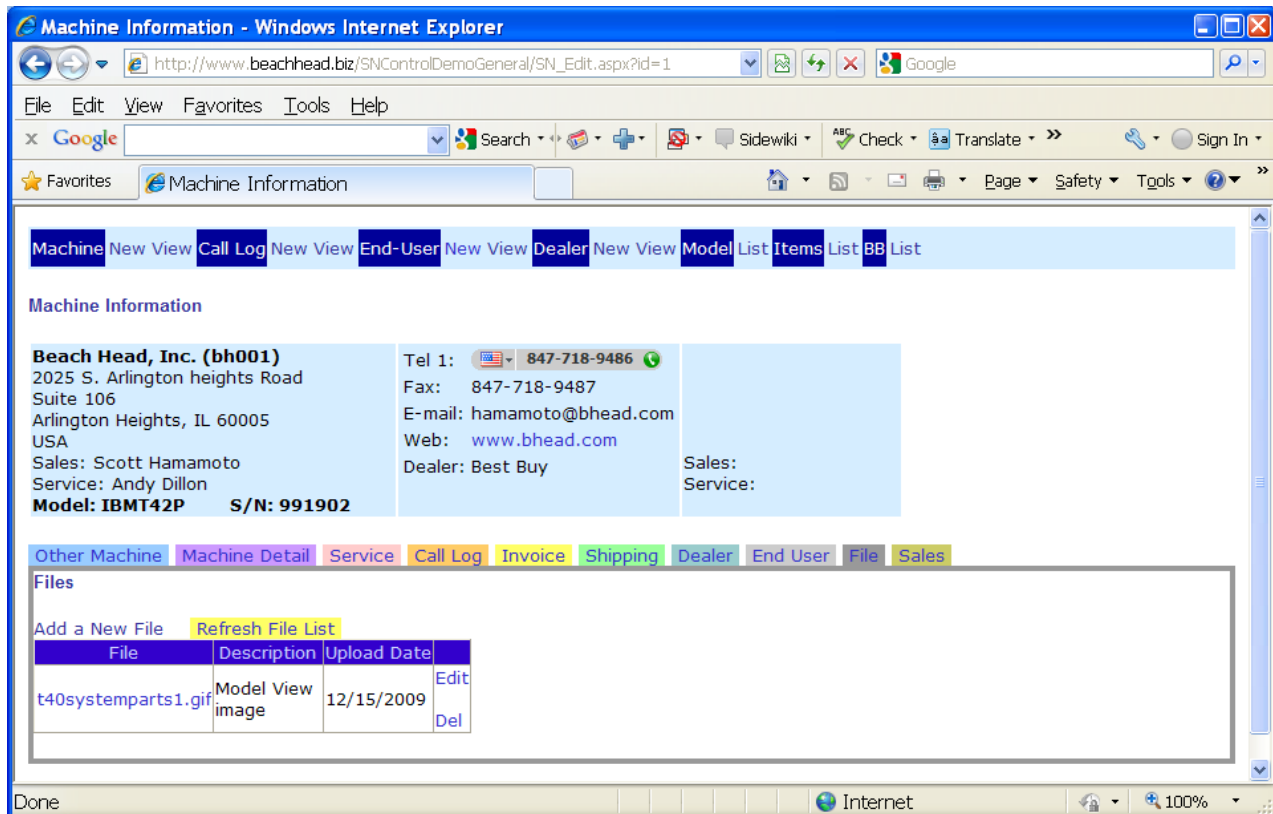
Machine Information - Windows Internet Explorer

http://www.beachhead.biz/SNControlDemoGeneral/SN_Edit.aspx?id=1

Google

File Edit View Favorites Tools Help

Google Search Sidewiki Check Translate Sign In

Favorites Machine Information

Page Safety Tools

Machine New View Call Log New View End-User New View Dealer New View Model List Items List BB List

Machine Information

Beach Head, Inc. (bh001)
2025 S. Arlington heights Road
Suite 106
Arlington Heights, IL 60005
USA
Sales: Scott Hamamoto
Service: Andy Dillon
Model: IBMT42P S/N: 991902

Tel 1: 847-718-9486
Fax: 847-718-9487
E-mail: hamamoto@bhead.com
Web: www.bhead.com
Dealer: Best Buy

Sales:
Service:

Other Machine Machine Detail Service Call Log Invoice Shipping Dealer End User File Sales

Files

Add a New File Refresh File List

| File | Description | Upload Date | |
|---|---|---|---|
| t40systemparts1.gif | Model View image | 12/15/2009 | Edit Del |

Done Internet 100%